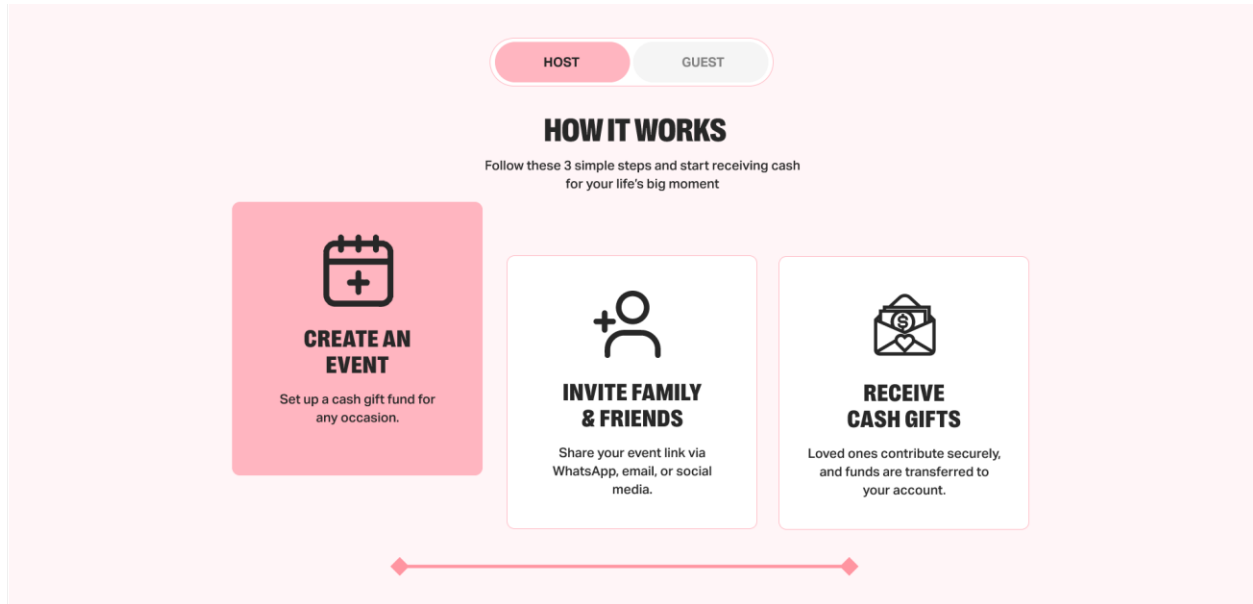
HOST
GUEST

HOW IT WORKS

Follow these 3 simple steps and start receiving cash for your life's big moment

CREATE AN EVENT

Set up a cash gift fund for any occasion.

INVITE FAMILY & FRIENDS

Share your event link via WhatsApp, email, or social media.

RECEIVE CASH GIFTS

Loved ones contribute securely, and funds are transferred to your account.